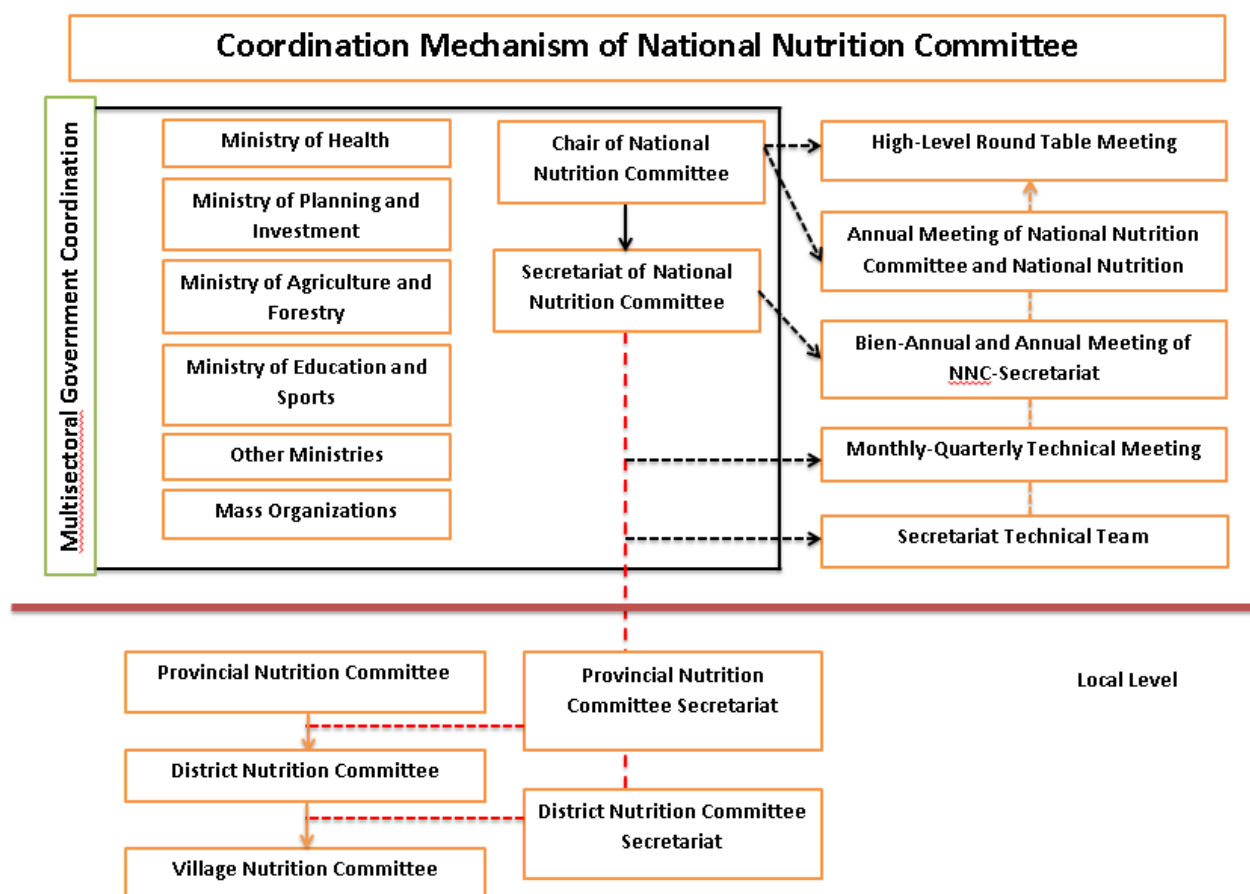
Coordination Mechanism of National Nutrition Committee

Multisectoral Government Coordination

Ministry of Health

Ministry of Planning and Investment

Ministry of Agriculture and Forestry

Ministry of Education and Sports

Other Ministries

Mass Organizations

Chair of National Nutrition Committee

Secretariat of National Nutrition Committee

High-Level Round Table Meeting

Annual Meeting of National Nutrition Committee and National Nutrition

Bien-Annual and Annual Meeting of NNC-Secretariat

Monthly-Quarterly Technical Meeting

Secretariat Technical Team

Provincial Nutrition Committee

Provincial Nutrition Committee Secretariat

Local Level

District Nutrition Committee

District Nutrition Committee Secretariat

Village Nutrition Committee